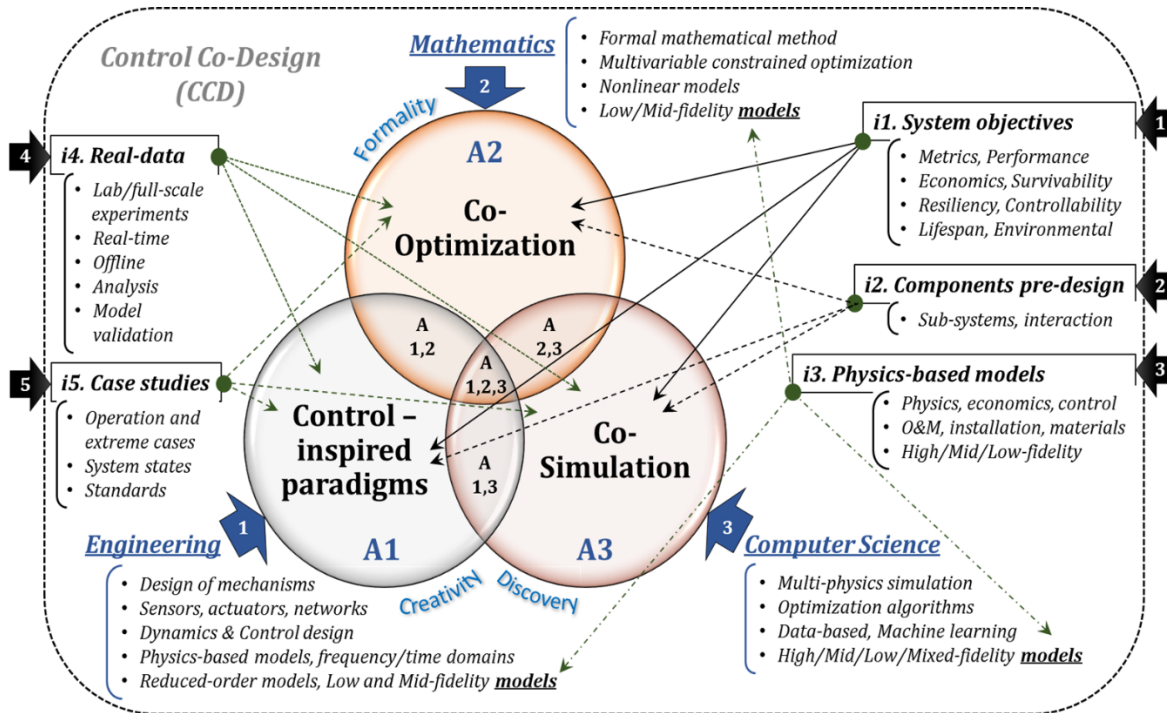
Control Co-Design (CCD)

Mathematics

2

- Formal mathematical method
- Multivariable constrained optimization
- Nonlinear models
- Low/Mid-fidelity models

Formality

A2

Co-Optimization

4

i4. Real-data

- Lab/full-scale experiments
- Real-time
- Offline
- Analysis
- Model validation

1

i1. System objectives

- Metrics, Performance
- Economics, Survivability
- Resiliency, Controllability
- Lifespan, Environmental

2

i2. Components pre-design

- Sub-systems, interaction

3

i3. Physics-based models

- Physics, economics, control
- O&M, installation, materials
- High/Mid/Low-fidelity

A 1,2

A 2,3

A 1,2,3

A 1,3

5

i5. Case studies

- Operation and extreme cases
- System states
- Standards

Control – inspired paradigms

Co-Simulation

1

A1

A3

3

Engineering

- Design of mechanisms
- Sensors, actuators, networks
- Dynamics & Control design
- Physics-based models, frequency/time domains
- Reduced-order models, Low and Mid-fidelity models

Creativity

Discovery

Computer Science

- Multi-physics simulation
- Optimization algorithms
- Data-based, Machine learning
- High/Mid/Low/Mixed-fidelity models